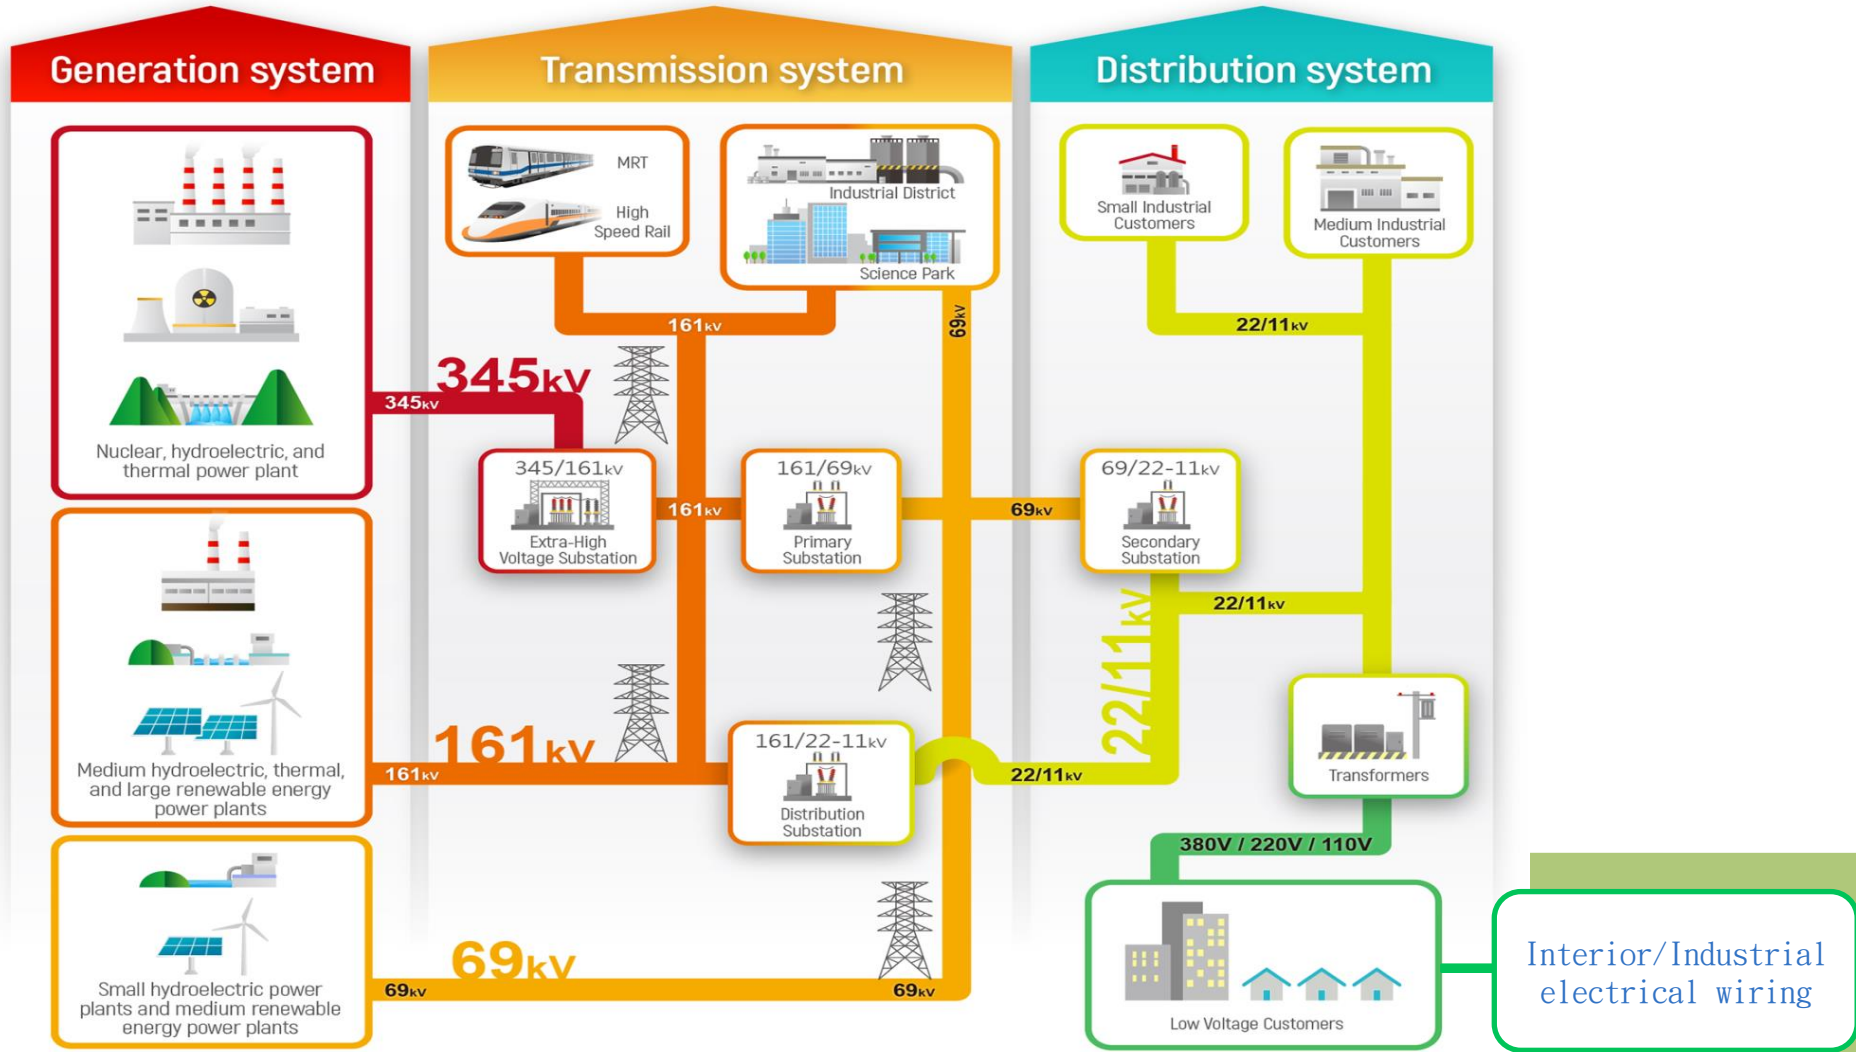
Generation system

Transmission system

Distribution system

Nuclear, hydroelectric, and thermal power plant

Medium hydroelectric, thermal, and large renewable energy power plants

Small hydroelectric power plants and medium renewable energy power plants

MRT

High Speed Rail

Industrial District

Science Park

Small Industrial Customers

Medium Industrial Customers

161kV

69kV

22/11kV

345kV

345kV

345/161kV
Extra-High Voltage Substation

161kV

161/69kV
Primary Substation

69kV

69/22-11kV
Secondary Substation

22/11kV

22/11kV

161kV

161kV

161/22-11kV
Distribution Substation

22/11kV

Transformers

380V / 220V / 110V

69kV

69kV

69kV

Low Voltage Customers

Interior/Industrial electrical wiring